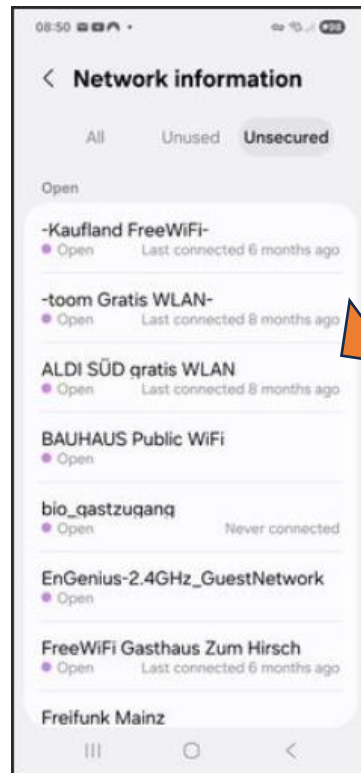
08:50

<

Network information

All

Unused

Unsecured

Open

-Kaufland FreeWiFi-

Open

Last connected 6 months ago

-toom Gratis WLAN-

Open

Last connected 8 months ago

ALDI SÜD gratis WLAN

Open

Last connected 8 months ago

BAUHAUS Public WiFi

Open

bio_qastzuqanq

Open

Never connected

EnGenius-2.4GHz_GuestNetwork

Open

FreeWiFi Gasthaus Zum Hirsch

Open

Last connected 6 months ago

Freifunk Mainz